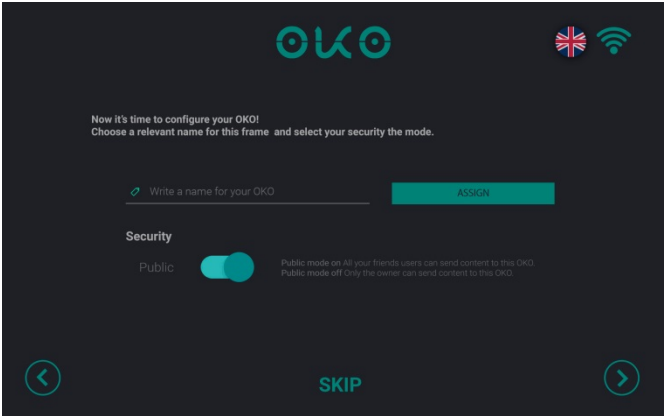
OKO

Now it's time to configure your OKO!
Choose a relevant name for this frame and select your security the mode.

Write a name for your OKO

ASSIGN

Security

Public

Public mode on All your friends users can send content to this OKO.
Public mode off Only the owner can send content to this OKO.

SKIP